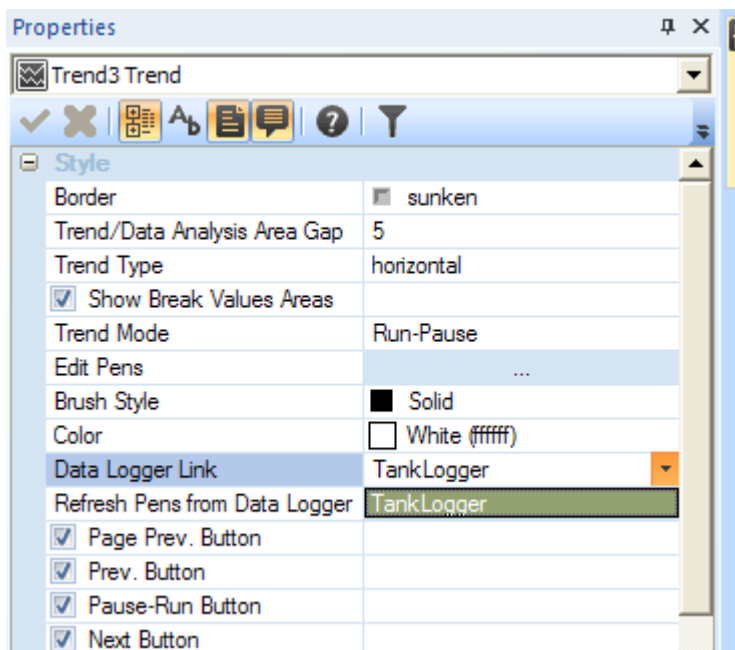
Properties

Trend3 Trend

Style

| Border | sunken |
|---|---|
| Trend/Data Analysis Area Gap | 5 |
| Trend Type | horizontal |
| Show Break Values Areas | |
| Trend Mode | Run-Pause |
| Edit Pens | ... |
| Brush Style | Solid |
| Color | White (ffffff) |
| Data Logger Link | TankLogger |
| Refresh Pens from Data Logger | TankLogger |
| Page Prev. Button | |
| Prev. Button | |
| Pause-Run Button | |
| Next Button | |